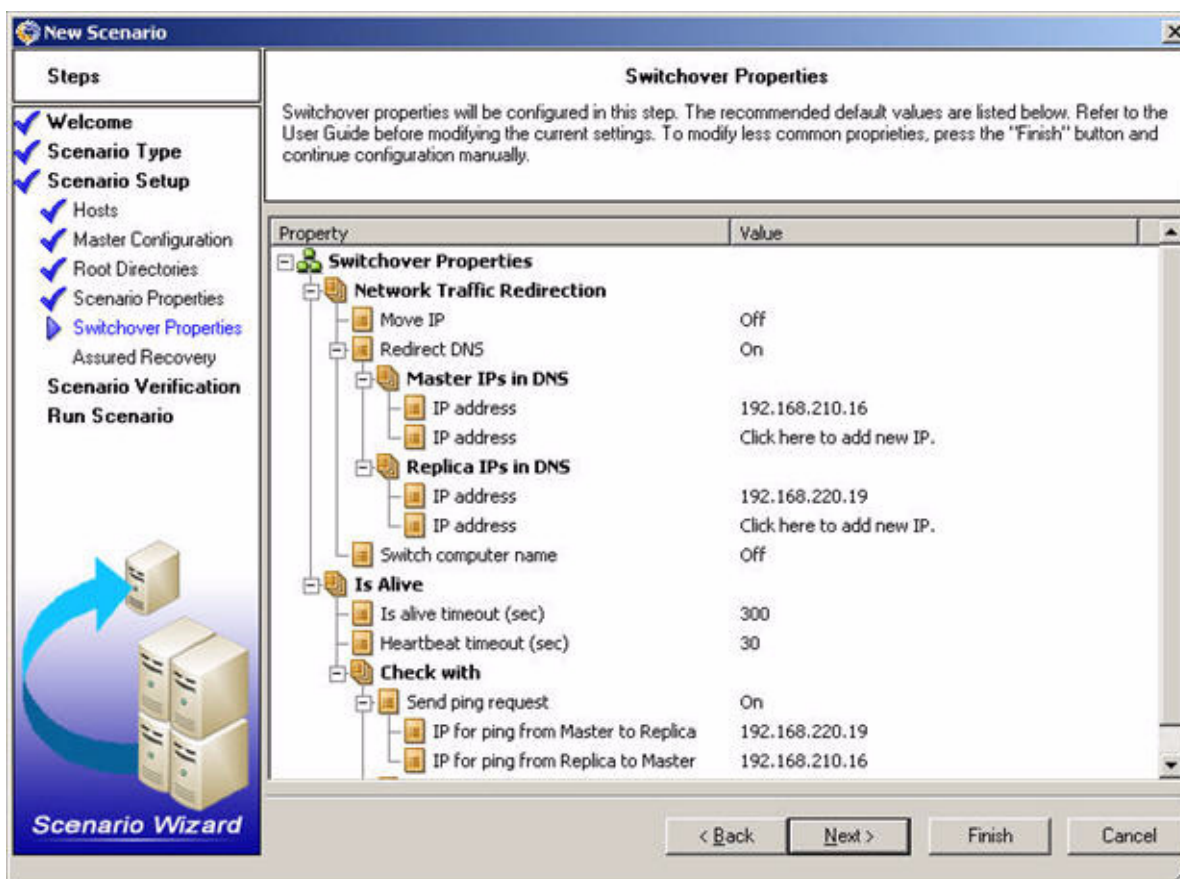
New Scenario

Steps

Welcome
Scenario Type
Scenario Setup
Hosts
Master Configuration
Root Directories
Scenario Properties
Switchover Properties
Assured Recovery
Scenario Verification
Run Scenario

Scenario Wizard

Switchover Properties

Switchover properties will be configured in this step. The recommended default values are listed below. Refer to the User Guide before modifying the current settings. To modify less common proprieties, press the "Finish" button and continue configuration manually.

| Property | Value |
|---|---|
| Switchover Properties | |
| Network Traffic Redirection | |
| Move IP | Off |
| Redirect DNS | On |
| Master IPs in DNS | |
| IP address | 192.168.210.16 |
| IP address | Click here to add new IP. |
| Replica IPs in DNS | |
| IP address | 192.168.220.19 |
| IP address | Click here to add new IP. |
| Switch computer name | Off |
| Is Alive | |
| Is alive timeout (sec) | 300 |
| Heartbeat timeout (sec) | 30 |
| Check with | |
| Send ping request | On |
| IP for ping from Master to Replica | 192.168.220.19 |
| IP for ping from Replica to Master | 192.168.210.16 |

< Back
Next >
Finish
Cancel